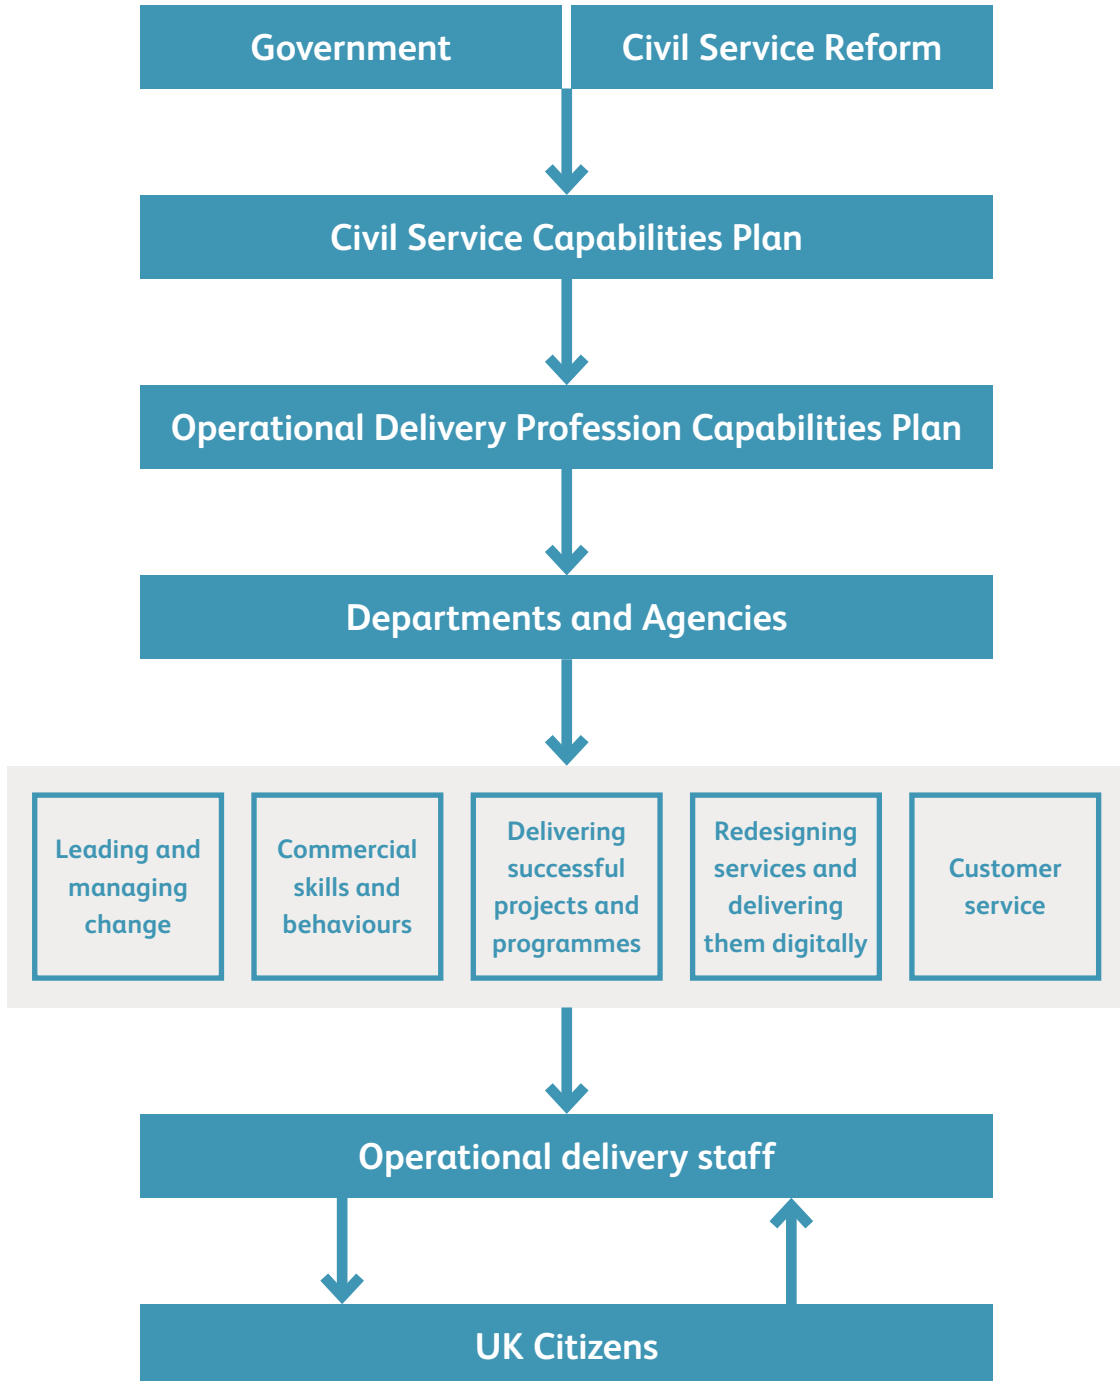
Government

Civil Service Reform

Civil Service Capabilities Plan

Operational Delivery Profession Capabilities Plan

Departments and Agencies

Leading and managing change

Commercial skills and behaviours

Delivering successful projects and programmes

Redesigning services and delivering them digitally

Customer service

Operational delivery staff

UK Citizens